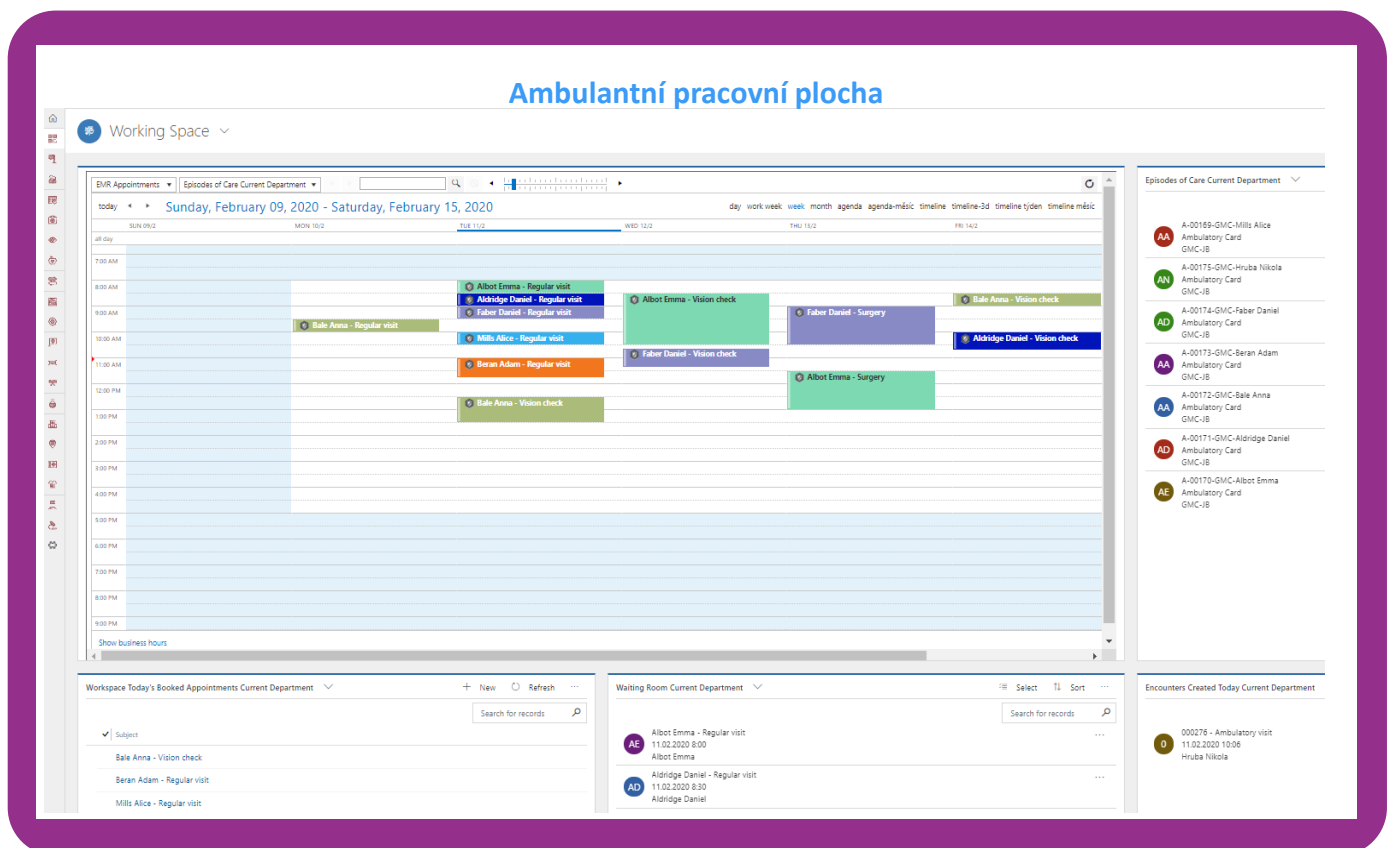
Ambulantní pracovní plocha

Working Space

EMR Appointments
Episodes of Care Current Department

today
Sunday, February 09, 2020 - Saturday, February 15, 2020

day work week week month agenda agenda-měsíc timeline timeline-3d timeline týden timeline měsíc

SUN 09/2
MON 10/2
TUE 11/2
WED 12/2
THU 13/2
FRI 14/2

all day
7:00 AM
8:00 AM
9:00 AM
10:00 AM
11:00 AM
12:00 PM
1:00 PM
2:00 PM
3:00 PM
4:00 PM
5:00 PM
6:00 PM
7:00 PM
8:00 PM
9:00 PM

Albot Emma - Regular visit
Aldridge Daniel - Regular visit
Faber Daniel - Regular visit
Bale Anna - Regular visit
Mills Alice - Regular visit
Beran Adam - Regular visit
Bale Anna - Vision check
Albot Emma - Vision check
Faber Daniel - Vision check
Faber Daniel - Surgery
Albot Emma - Surgery
Bale Anna - Vision check
Aldridge Daniel - Vision check

Show business hours

Episodes of Care Current Department

AA A-00169-GMC-Mills Alice
Ambulatory Card
GMC-JB

AN A-00175-GMC-Hruba Nikola
Ambulatory Card
GMC-JB

AD A-00174-GMC-Faber Daniel
Ambulatory Card
GMC-JB

AA A-00173-GMC-Beran Adam
Ambulatory Card
GMC-JB

AA A-00172-GMC-Bale Anna
Ambulatory Card
GMC-JB

AD A-00171-GMC-Aldridge Daniel
Ambulatory Card
GMC-JB

AE A-00170-GMC-Albot Emma
Ambulatory Card
GMC-JB

Workspace Today's Booked Appointments Current Department
+ New Refresh
Search for records
Subject
Bale Anna - Vision check
Beran Adam - Regular visit
Mills Alice - Regular visit

Waiting Room Current Department
Select Sort
Search for records
AE Albot Emma - Regular visit
11.02.2020 8:00
Albot Emma
AD Aldridge Daniel - Regular visit
11.02.2020 8:30
Aldridge Daniel

Encounters Created Today Current Department
0 000276 - Ambulatory visit
11.02.2020 10:06
Hruba Nikola